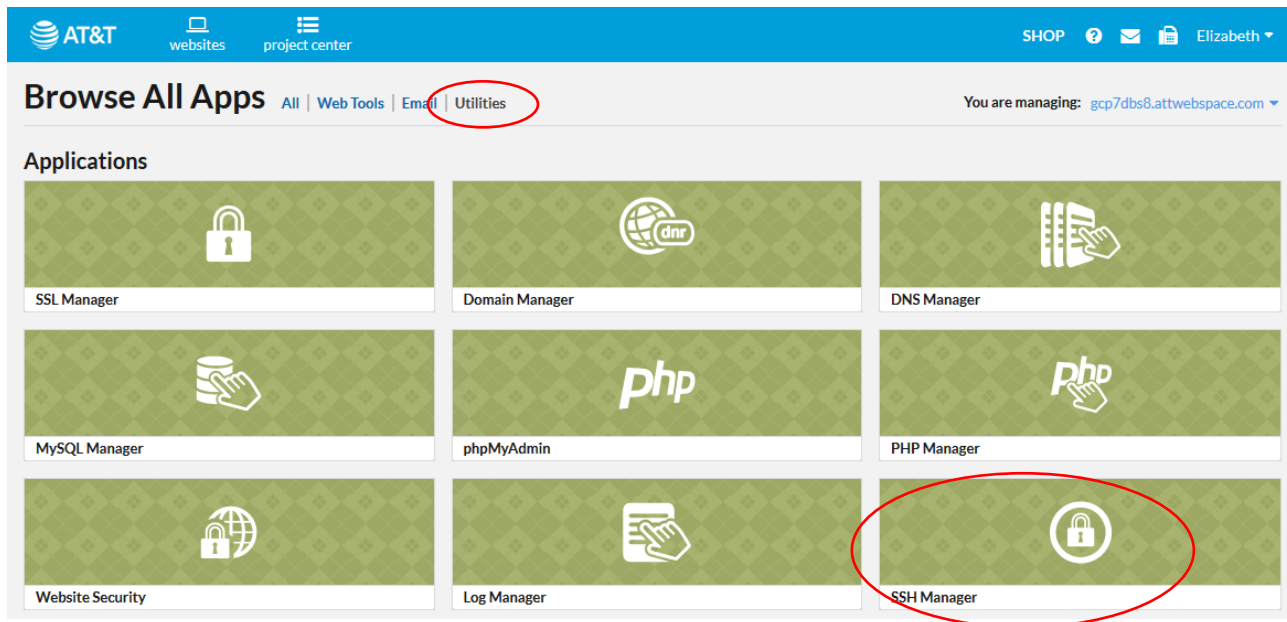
AT&T websites project center SHOP Elizabeth

Browse All Apps All | Web Tools | Email | Utilities

You are managing: gcp7dbs8.attwebspace.com

Applications

SSL Manager

dnr

Domain Manager

DNS Manager

MySQL Manager

php

phpMyAdmin

php

PHP Manager

Website Security

Log Manager

SSH Manager